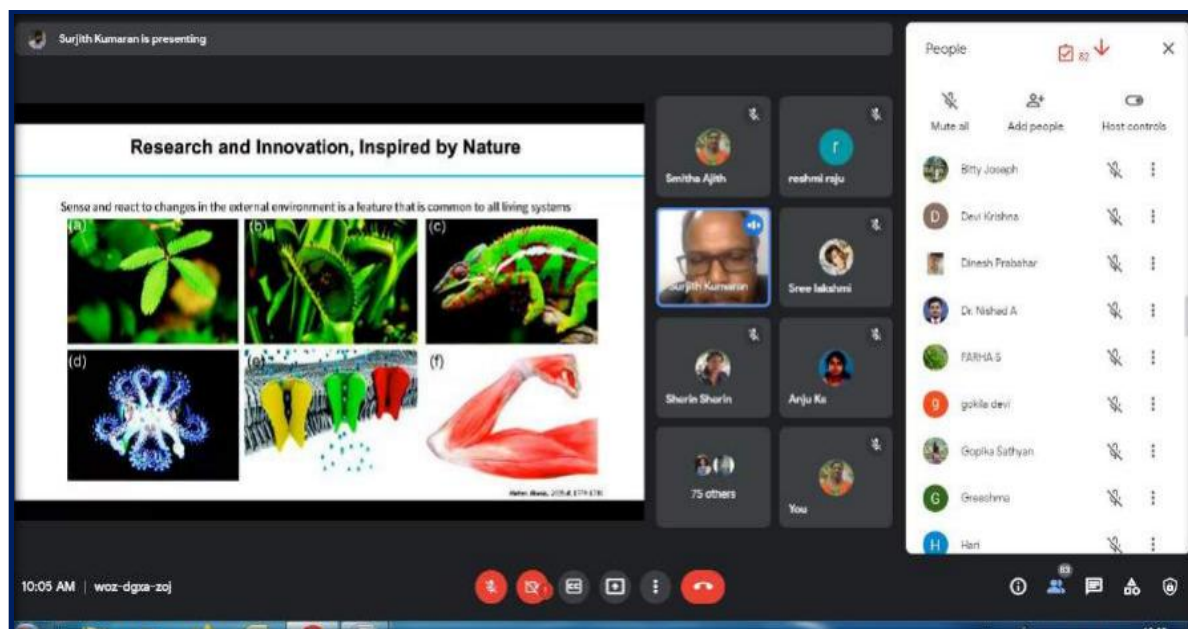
Surjith Kumaran is presenting

Research and Innovation, Inspired by Nature

Sense and react to changes in the external environment is a feature that is common to all living systems

(a)

(b)

(c)

(d)

(e)

(f)

Nature. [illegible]

Smitha Ajith

reshmi raju

r

Surjith Kumaran

Sree lakshmi

Sherin Sherin

Anju Ks

75 others

You

People

82

Mute all

Add people

Host controls

Bitty Joseph

D

Devi Krishna

Dinesh Prabahar

Dr. Nishad A

FARHA S

g

gokila devi

Gopika Sathyan

G

Greeshma

H

Hari

10:05 AM | woz-dgxa-zoj